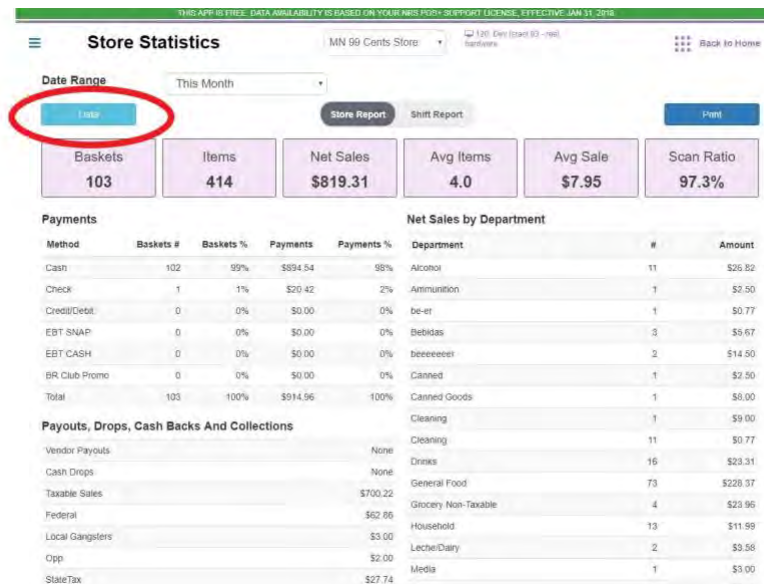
THIS APP IS FREE. DATA AVAILABILITY IS BASED ON YOUR NRS POS+ SUPPORT LICENSE, EFFECTIVE JAN 31, 2018

Store Statistics

MN 99 Cents Store

130: Dev (cust 0) - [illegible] hardware

Back to Home

Date Range

This Month

Date

Store Report

Shift Report

Print

| Baskets | Items | Net Sales | Avg Items | Avg Sale | Scan Ratio |
|---|---|---|---|---|---|
| 103 | 414 | $819.31 | 4.0 | $7.95 | 97.3% |

Payments

| Method | Baskets # | Baskets % | Payments | Payments % |
|---|---|---|---|---|
| Cash | 102 | 99% | $894.54 | 98% |
| Check | 1 | 1% | $20.42 | 2% |
| Credit/Debit | 0 | 0% | $0.00 | 0% |
| EBT SNAP | 0 | 0% | $0.00 | 0% |
| EBT CASH | 0 | 0% | $0.00 | 0% |
| BR Club Promo | 0 | 0% | $0.00 | 0% |
| Total | 103 | 100% | $914.96 | 100% |

Payouts, Drops, Cash Backs And Collections

| | |
|---|---|
| Vendor Payouts | None |
| Cash Drops | None |
| Taxable Sales | $700.22 |
| Federal | $62.86 |
| Local Gangsters | $3.00 |
| Opp | $2.00 |
| StateTax | $27.74 |

Net Sales by Department

| Department | # | Amount |
|---|---|---|
| Alcohol | 11 | $26.82 |
| Ammunition | 1 | $2.50 |
| be-er | 1 | $0.77 |
| Bebidas | 3 | $5.67 |
| beeeeeeer | 2 | $14.50 |
| Canned | 1 | $2.50 |
| Canned Goods | 1 | $8.00 |
| Cleaning | 1 | $9.00 |
| Cleaning | 11 | $0.77 |
| Drinks | 16 | $23.31 |
| General Food | 73 | $228.37 |
| Grocery Non-Taxable | 4 | $23.96 |
| Household | 13 | $11.99 |
| Leche/Dairy | 2 | $3.58 |
| Media | 1 | $3.00 |